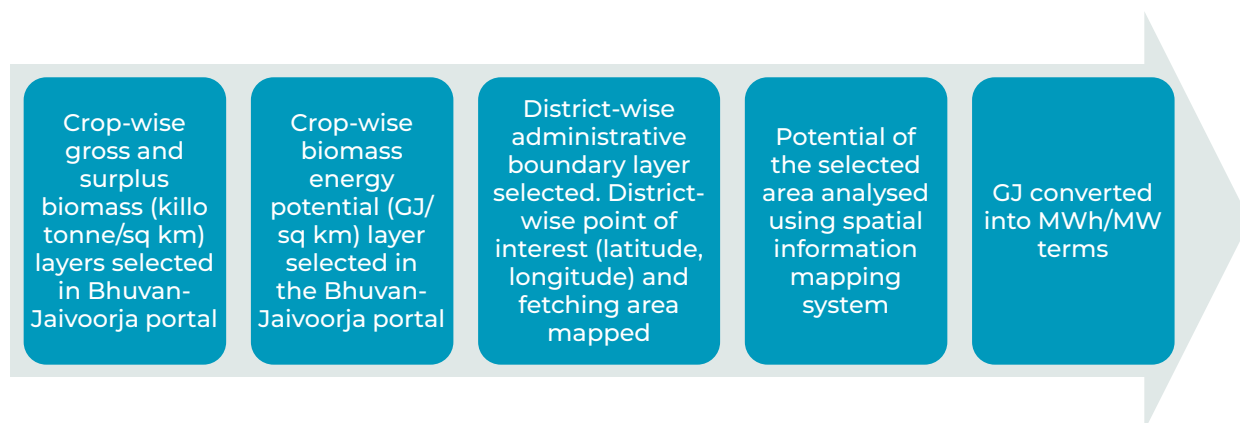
Crop-wise gross and surplus biomass (killo tonne/sq km) layers selected in Bhuvan-Jaivoorja portal

Crop-wise biomass energy potential (GJ/sq km) layer selected in the Bhuvan-Jaivoorja portal

District-wise administrative boundary layer selected. District-wise point of interest (latitude, longitude) and fetching area mapped

Potential of the selected area analysed using spatial information mapping system

GJ converted into MWh/MW terms